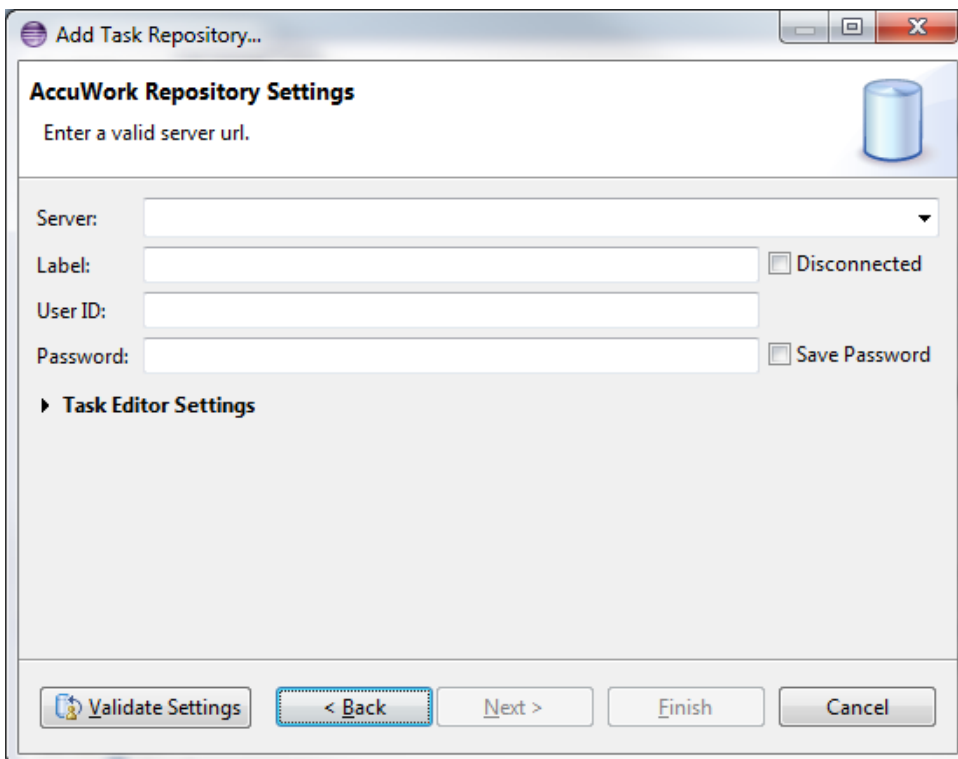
Add Task Repository...

AccuWork Repository Settings

Enter a valid server url.

Server:

Label:

Disconnected

User ID:

Password:

Save Password

Task Editor Settings

Validate Settings

< Back

Next >

Finish

Cancel